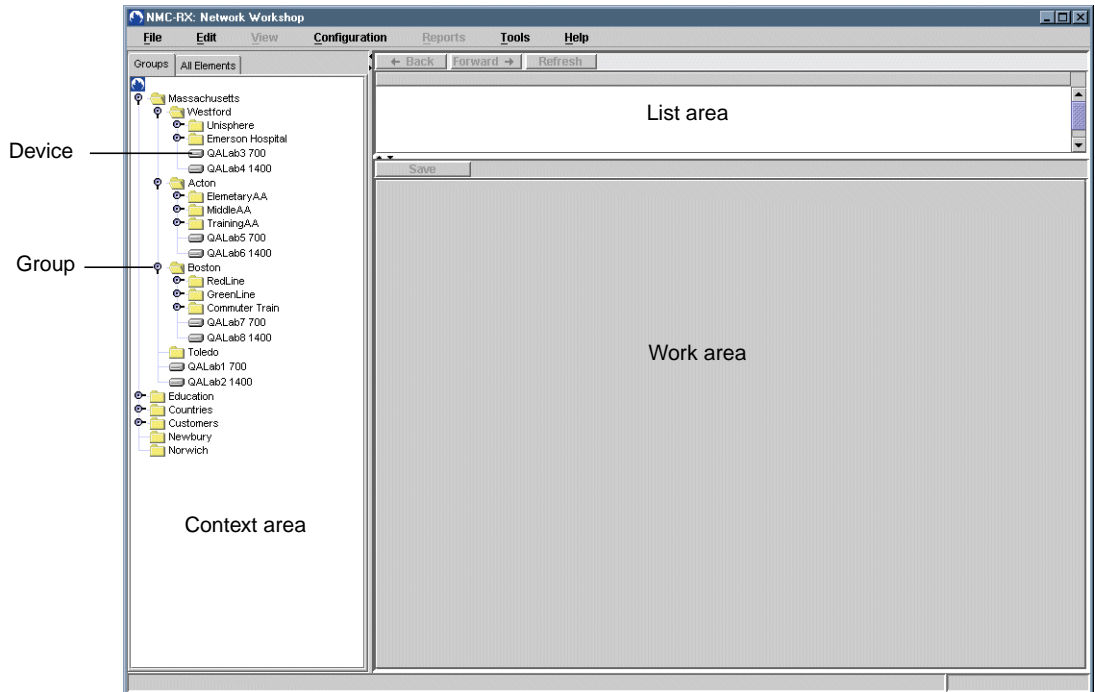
NMC-RX: Network Workshop

File Edit View Configuration Reports Tools Help

Groups All Elements

← Back Forward → Refresh

Massachusetts
Westford
Unisphere
Emerson Hospital
QALab3 700
QALab4 1400
Acton
ElemetaryAA
MiddleAA
TrainingAA
QALab5 700
QALab6 1400
Boston
RedLine
GreenLine
Commuter Train
QALab7 700
QALab8 1400
Toledo
QALab1 700
QALab2 1400
Education
Countries
Customers
Newbury
Norwich

Device

Group

List area

Save

Work area

Context area